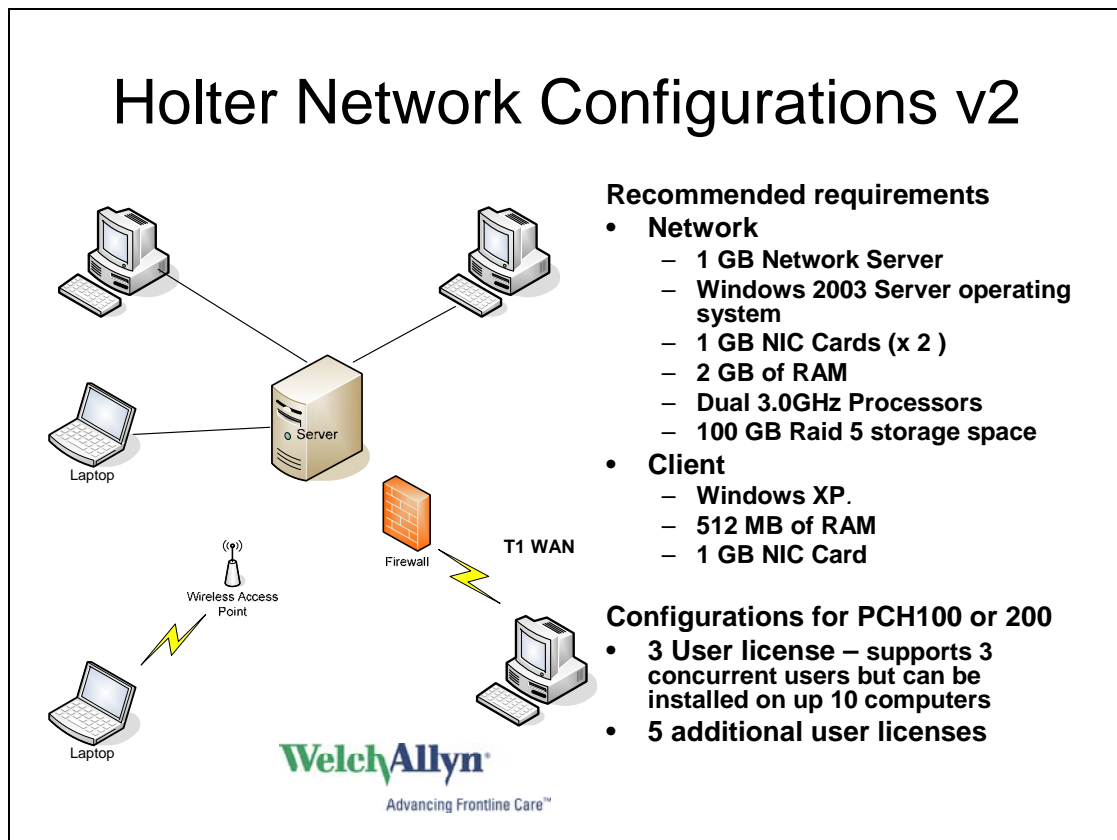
Holter Network Configurations v2

Server

Laptop

Firewall

T1 WAN

Wireless Access Point

Laptop

Recommended requirements
- Network
  - 1 GB Network Server
  - Windows 2003 Server operating system
  - 1 GB NIC Cards (x 2 )
  - 2 GB of RAM
  - Dual 3.0GHz Processors
  - 100 GB Raid 5 storage space
- Client
  - Windows XP.
  - 512 MB of RAM
  - 1 GB NIC Card

Configurations for PCH100 or 200
- 3 User license – supports 3 concurrent users but can be installed on up 10 computers
- 5 additional user licenses

WelchAllyn
Advancing Frontline Care™